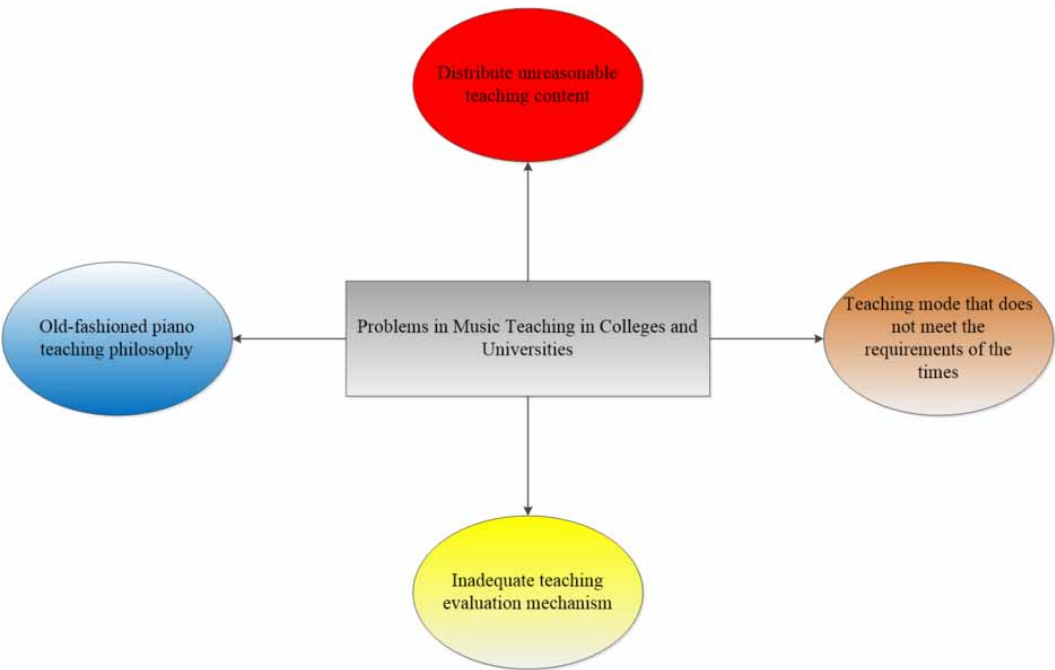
Distribute unreasonable teaching content

Old-fashioned piano teaching philosophy

Problems in Music Teaching in Colleges and Universities

Teaching mode that does not meet the requirements of the times

Inadequate teaching evaluation mechanism